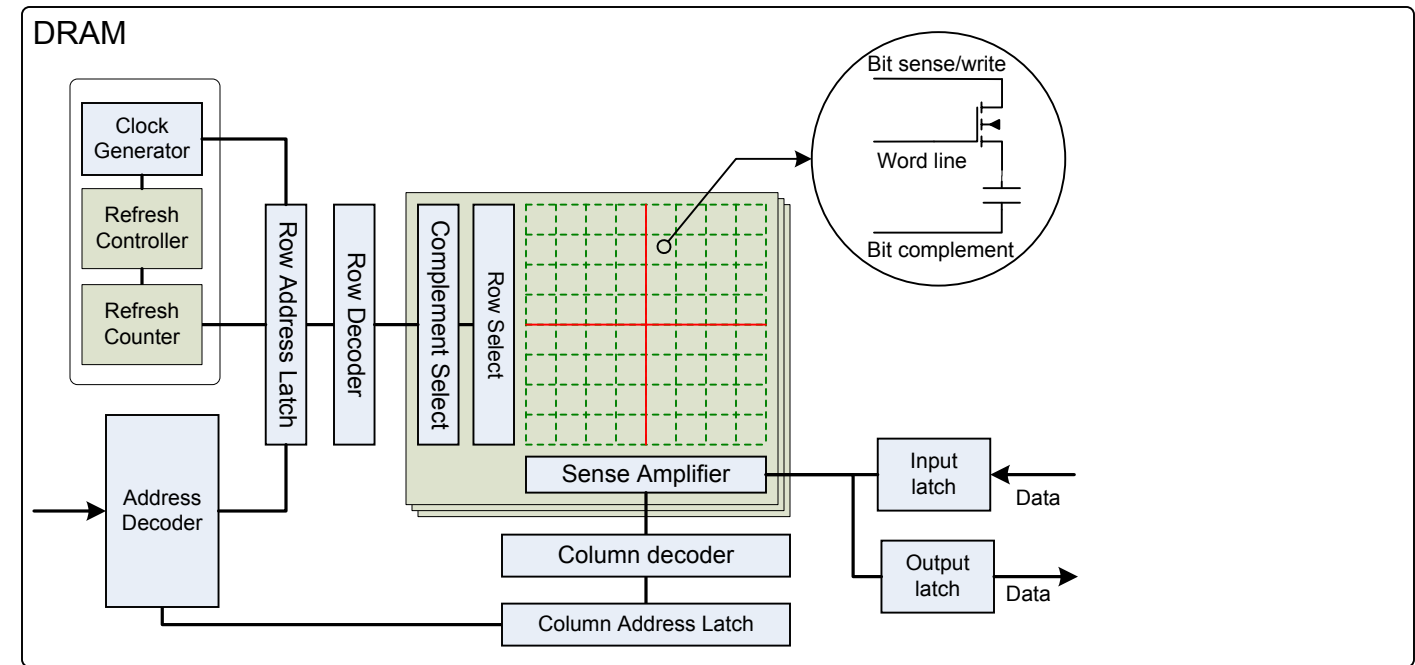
DRAM

Clock Generator

Refresh Controller

Refresh Counter

Row Address Latch

Row Decoder

Complement Select

Row Select

Bit sense/write

Word line

Bit complement

Address Decoder

Sense Amplifier

Input latch

Data

Output latch

Data

Column decoder

Column Address Latch